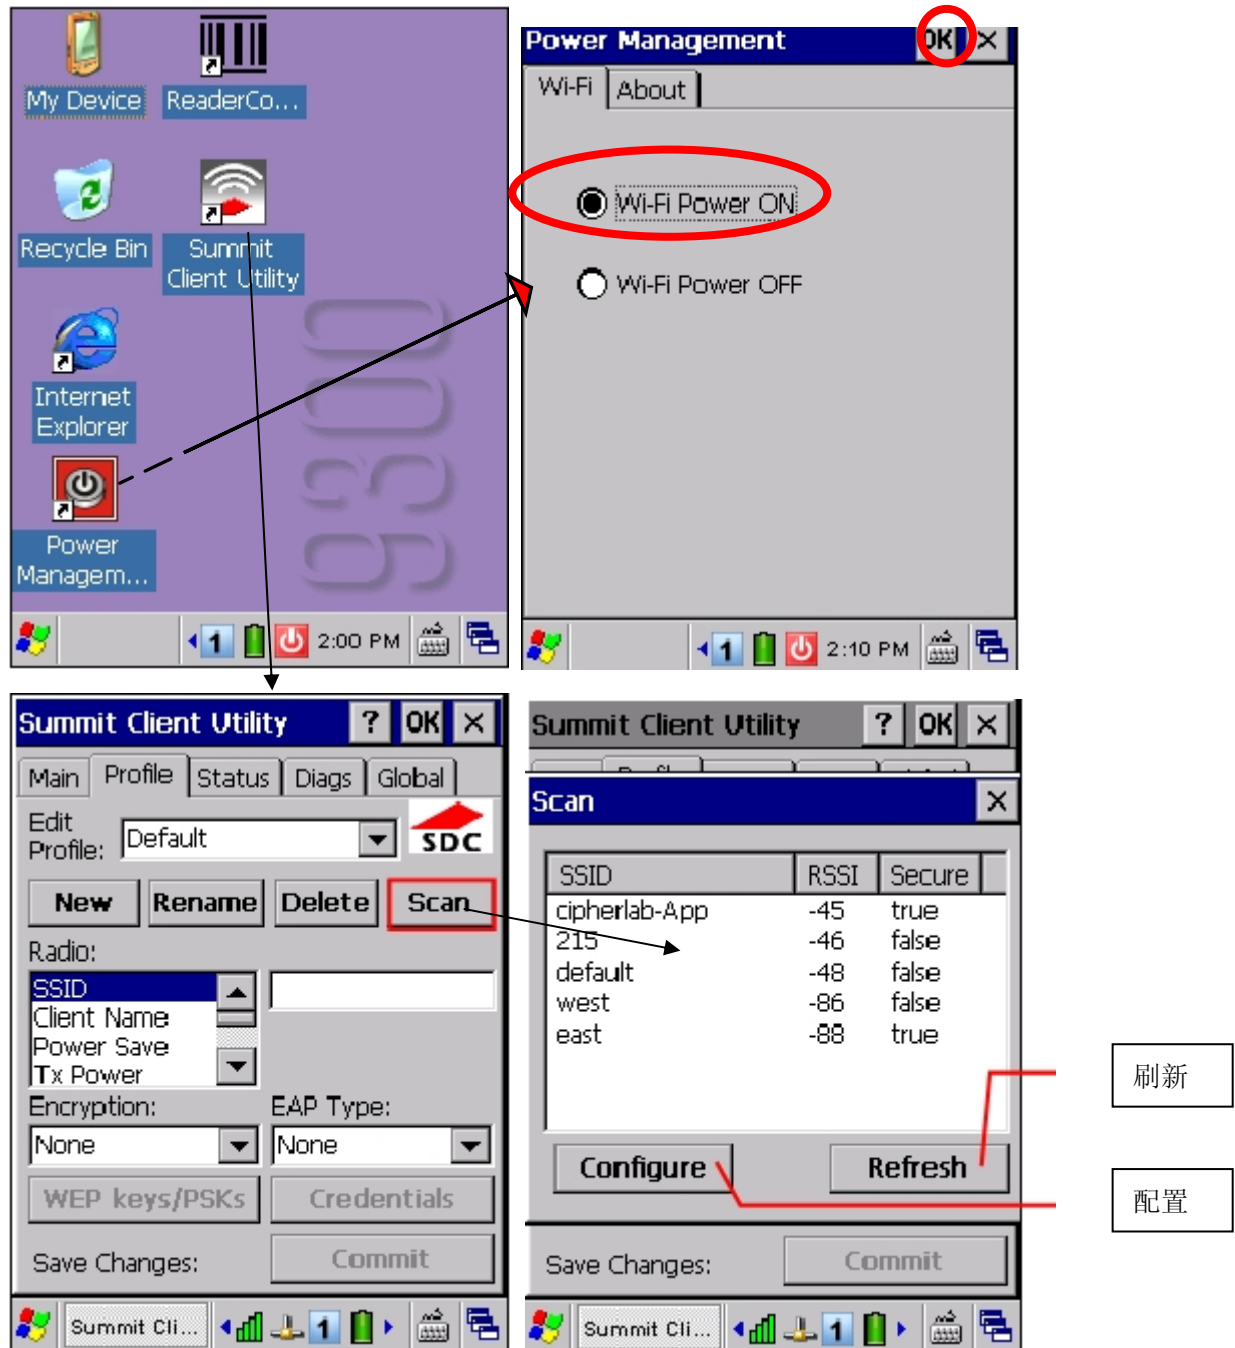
My Device
ReaderCo...
Recycle Bin
Summit Client Utility
Internet Explorer
Power Managem...
9300
1
2:00 PM

Power Management
OK
Wi-Fi
About
Wi-Fi Power ON
Wi-Fi Power OFF
1
2:10 PM

Summit Client Utility
?
OK
Main
Profile
Status
Diags
Global
Edit Profile:
Default
SDC
New
Rename
Delete
Scan
Radio:
SSID
Client Name
Power Save
Tx Power
Encryption:
EAP Type:
None
None
WEP keys/PSKs
Credentials
Save Changes:
Commit
Summit Cli...
1

Summit Client Utility
?
OK
Scan

| SSID | RSSI | Secure |
|---|---|---|
| cipherlab-App | -45 | true |
| 215 | -46 | false |
| default | -48 | false |
| west | -86 | false |
| east | -88 | true |

Configure
Refresh
Save Changes:
Commit
Summit Cli...
1

刷新
配置